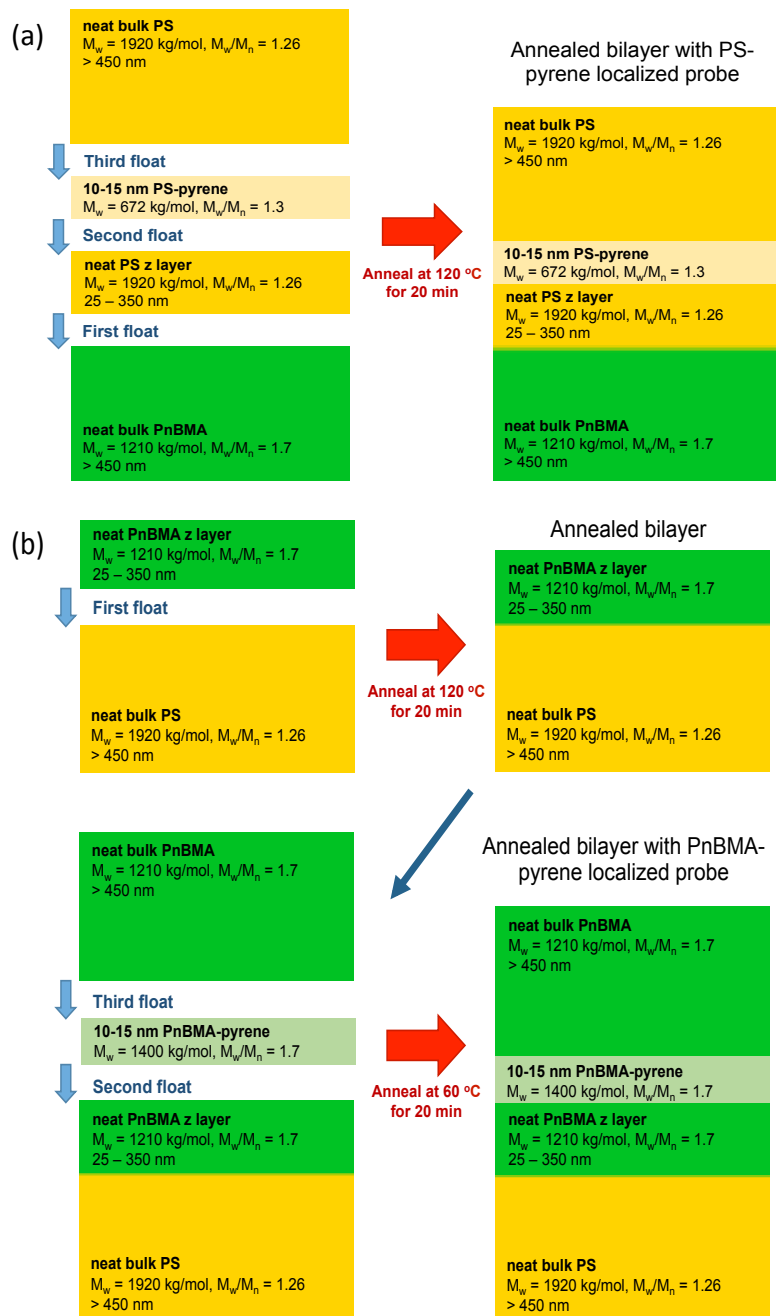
(a)

neat bulk PS
$M_w$ = 1920 kg/mol, $M_w/M_n$ = 1.26
> 450 nm

Third float

10-15 nm PS-pyrene
$M_w$ = 672 kg/mol, $M_w/M_n$ = 1.3

Second float

neat PS z layer
$M_w$ = 1920 kg/mol, $M_w/M_n$ = 1.26
25 – 350 nm

First float

neat bulk PnBMA
$M_w$ = 1210 kg/mol, $M_w/M_n$ = 1.7
> 450 nm

Anneal at 120 °C for 20 min

Annealed bilayer with PS-pyrene localized probe

neat bulk PS
$M_w$ = 1920 kg/mol, $M_w/M_n$ = 1.26
> 450 nm

10-15 nm PS-pyrene
$M_w$ = 672 kg/mol, $M_w/M_n$ = 1.3

neat PS z layer
$M_w$ = 1920 kg/mol, $M_w/M_n$ = 1.26
25 – 350 nm

neat bulk PnBMA
$M_w$ = 1210 kg/mol, $M_w/M_n$ = 1.7
> 450 nm

(b)

neat PnBMA z layer
$M_w$ = 1210 kg/mol, $M_w/M_n$ = 1.7
25 – 350 nm

First float

neat bulk PS
$M_w$ = 1920 kg/mol, $M_w/M_n$ = 1.26
> 450 nm

Anneal at 120 °C for 20 min

Annealed bilayer

neat PnBMA z layer
$M_w$ = 1210 kg/mol, $M_w/M_n$ = 1.7
25 – 350 nm

neat bulk PS
$M_w$ = 1920 kg/mol, $M_w/M_n$ = 1.26
> 450 nm

neat bulk PnBMA
$M_w$ = 1210 kg/mol, $M_w/M_n$ = 1.7
> 450 nm

Third float

10-15 nm PnBMA-pyrene
$M_w$ = 1400 kg/mol, $M_w/M_n$ = 1.7

Second float

neat PnBMA z layer
$M_w$ = 1210 kg/mol, $M_w/M_n$ = 1.7
25 – 350 nm

neat bulk PS
$M_w$ = 1920 kg/mol, $M_w/M_n$ = 1.26
> 450 nm

Anneal at 60 °C for 20 min

Annealed bilayer with PnBMA-pyrene localized probe

neat bulk PnBMA
$M_w$ = 1210 kg/mol, $M_w/M_n$ = 1.7
> 450 nm

10-15 nm PnBMA-pyrene
$M_w$ = 1400 kg/mol, $M_w/M_n$ = 1.7

neat PnBMA z layer
$M_w$ = 1210 kg/mol, $M_w/M_n$ = 1.7
25 – 350 nm

neat bulk PS
$M_w$ = 1920 kg/mol, $M_w/M_n$ = 1.26
> 450 nm